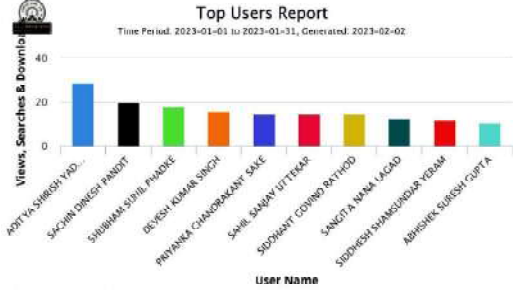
Top Users Report

Time Period: 2023-01-01 to 2023-01-31, Generated: 2023-02-02

Views, Searches & Downlo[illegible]

40
20
0

ADITYA SHIRISH YAD...
SACHIN DINESH PANDIT
SHUBHAM SUNIL PHADKE
DEVESH KUMAR SINGH
PRIYANKA CHANDRAKANT SAKE
SAHIL SANJAY UTTEKAR
SIDDHANT GOVIND RATHOD
SANGITA NANA LAGAD
SIDDHESH SHAMSUNDAR YERAM
ABHISHEK SURESH GUPTA

User Name